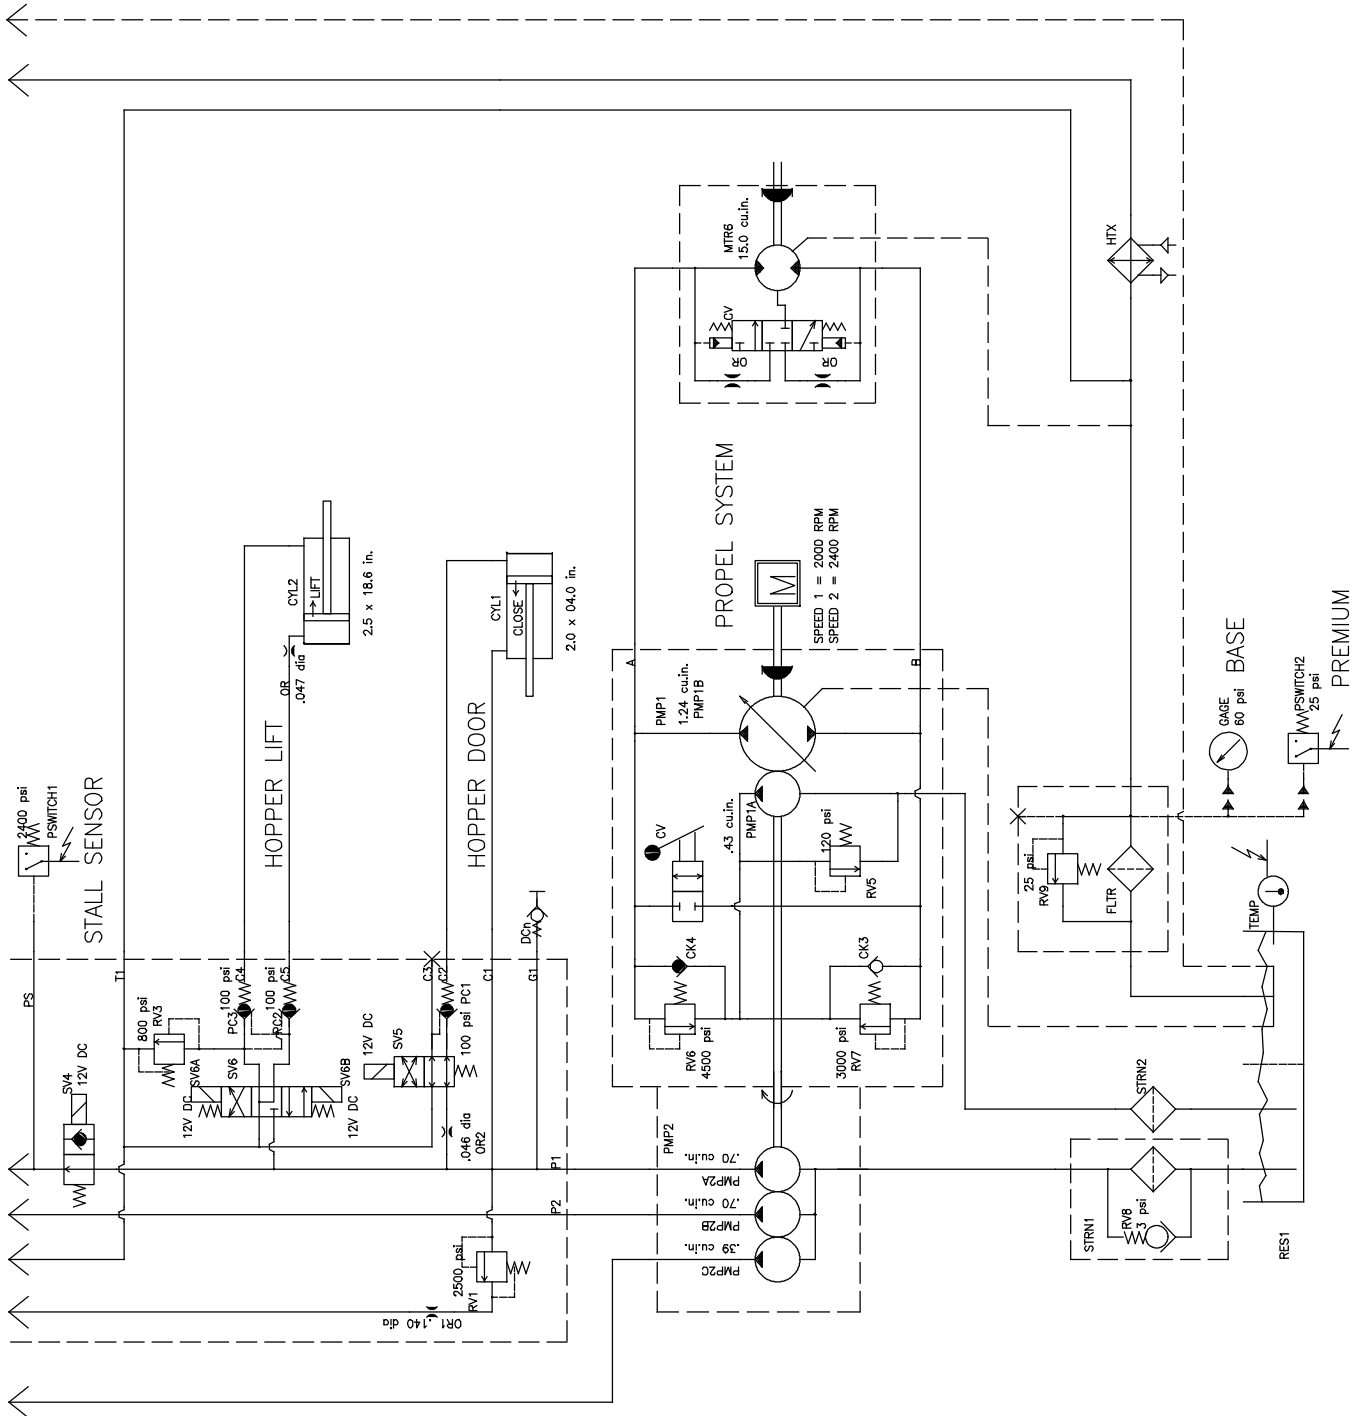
MTR6
15.0 cu.in.
GV
OR
OR
HTX
PROPEL SYSTEM
M
SPEED 1 = 2000 RPM
SPEED 2 = 2400 RPM
CYL2
LIFT
2.5 x 18.6 in.
OR
.047 dia
CYL1
CLOSE
2.0 x 04.0 in.
HOPPER LIFT
HOPPER DOOR
A
B
PMP1
1.24 cu.in.
PMP1B
PMP1A
.43 cu.in.
CV
120 psi
RV5
GAGE
60 psi
BASE
PSWITCH2
25 psi
PREMIUM
25 psi
RV9
FLTR
TEMP
2400 psi
PSWITCH1
STALL SENSOR
PS
T1
100 psi
C4
PC3
100 psi
C5
PC2
800 psi
RV3
SV6A
SV6
SV6B
12V DC
12V DC
C3
C2
PC1
100 psi
C1
G1
DCn
SV5
12V DC
CK4
CK3
RV6
4500 psi
3000 psi
RV7
SV4
12V DC
.046 dia
OR2
P1
P2
PMP2
.70 cu.in.
PMP2A
.70 cu.in.
PMP2B
.39 cu.in.
PMP2C
STRN2
STRN1
RV8
3 psi
RES1
2500 psi
RV1
OR1 .140 dia